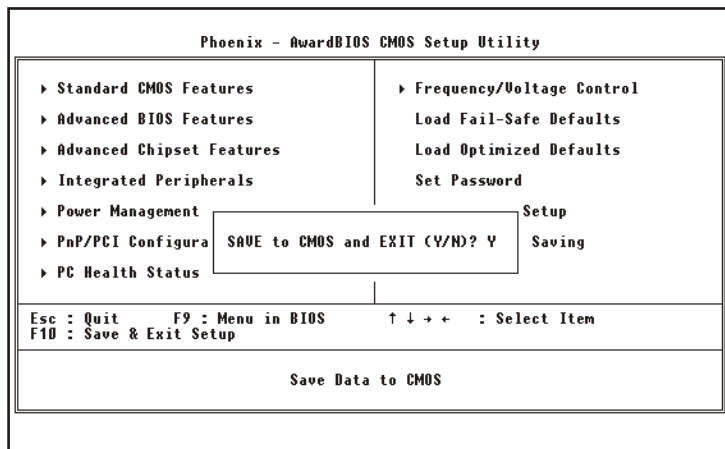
Phoenix - AwardBIOS CMOS Setup Utility

▸ Standard CMOS Features

▸ Advanced BIOS Features

▸ Advanced Chipset Features

▸ Integrated Peripherals

▸ Power Management

▸ PnP/PCI Configura

▸ PC Health Status

▸ Frequency/Voltage Control

Load Fail-Safe Defaults

Load Optimized Defaults

Set Password

Setup

Saving

SAVE to CMOS and EXIT (Y/N)? Y

Esc : Quit F9 : Menu in BIOS ↑ ↓ → ← : Select Item
F10 : Save & Exit Setup

Save Data to CMOS